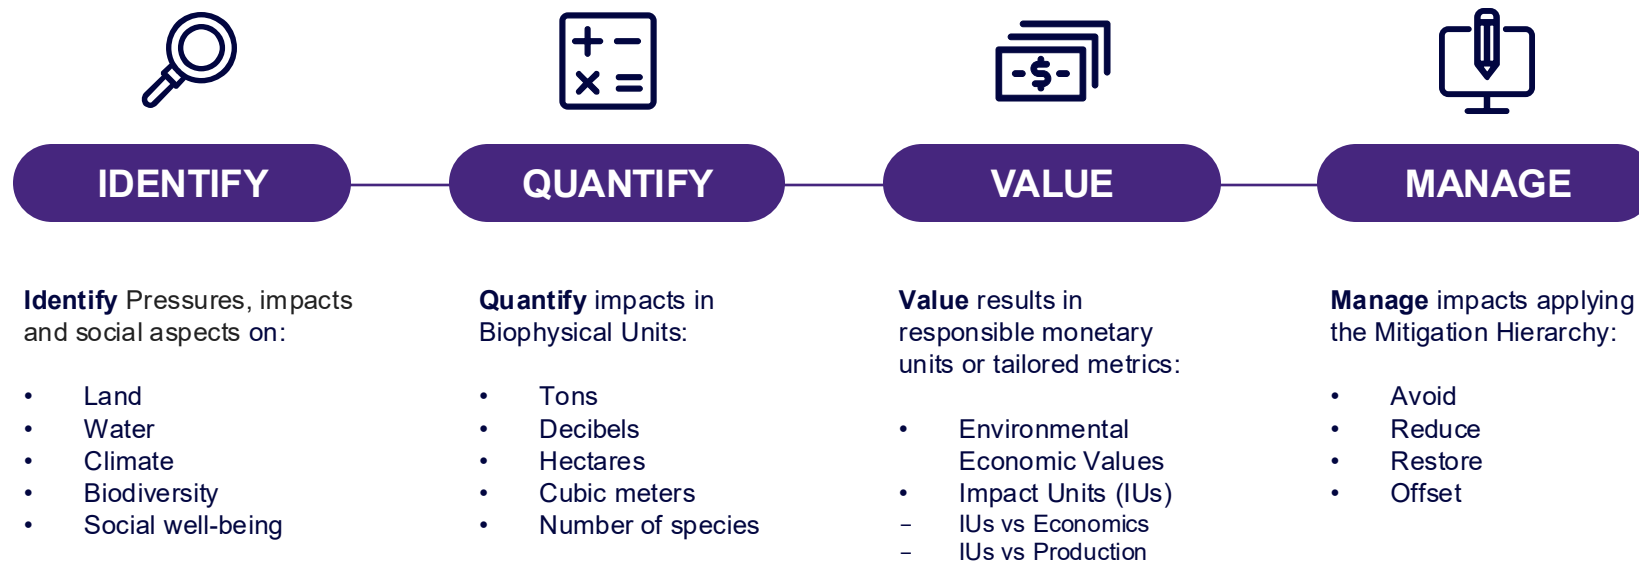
-$-

IDENTIFY

QUANTIFY

VALUE

MANAGE

**Identify** Pressures, impacts and social aspects on:

- Land
- Water
- Climate
- Biodiversity
- Social well-being

**Quantify** impacts in Biophysical Units:

- Tons
- Decibels
- Hectares
- Cubic meters
- Number of species

**Value** results in responsible monetary units or tailored metrics:

- Environmental Economic Values
- Impact Units (IUs)
- IUs vs Economics
- IUs vs Production

**Manage** impacts applying the Mitigation Hierarchy:

- Avoid
- Reduce
- Restore
- Offset